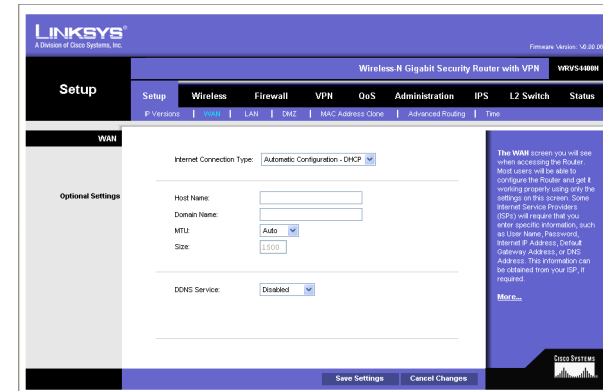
LINKSYS®
A Division of Cisco Systems, Inc.

Firmware Version: V0.00.06

Wireless-N Gigabit Security Router with VPN WRVS4400N

Setup

Setup | Wireless | Firewall | VPN | QoS | Administration | IPS | L2 Switch | Status

IP Versions | WAN | LAN | DMZ | MAC Address Clone | Advanced Routing | Time

WAN

Internet Connection Type: Automatic Configuration - DHCP

Optional Settings

Host Name:
Domain Name:
MTU: Auto
Size: 1500

DDNS Service: Disabled

The WAN screen you will see when accessing the Router. Most users will be able to configure the Router and get it working properly using only the settings on this screen. Some Internet Service Providers (ISPs) will require that you enter specific information, such as User Name, Password, Internet IP Address, Default Gateway Address, or DNS Address. This information can be obtained from your ISP, if required.

More...

Save Settings | Cancel Changes

CISCO SYSTEMS